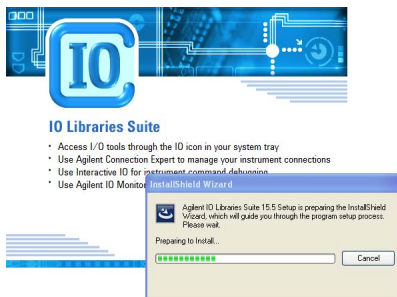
IO

IO Libraries Suite

• Access I/O tools through the IO icon in your system tray
• Use Agilent Connection Expert to manage your instrument connections
• Use Interactive IO for instrument command debugging
• Use Agilent IO Monito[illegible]

InstallShield Wizard

Agilent IO Libraries Suite 15.5 Setup is preparing the InstallShield Wizard, which will guide you through the program setup process. Please wait.

Preparing to Install...

Cancel